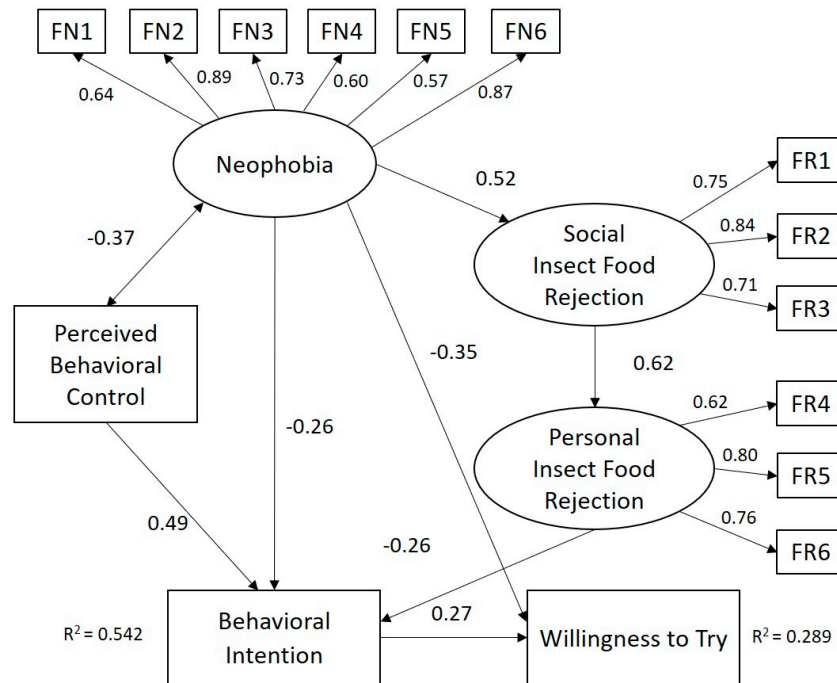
FN1 FN2 FN3 FN4 FN5 FN6

0.64 0.89 0.73 0.60 0.57 0.87

Neophobia

-0.37

0.52

Social Insect Food Rejection

0.75 FR1
0.84 FR2
0.71 FR3

Perceived Behavioral Control

-0.35

0.62

-0.26

Personal Insect Food Rejection

0.62 FR4
0.80 FR5
0.76 FR6

0.49

-0.26

$R^2 = 0.542$

Behavioral Intention

0.27

Willingness to Try

$R^2 = 0.289$